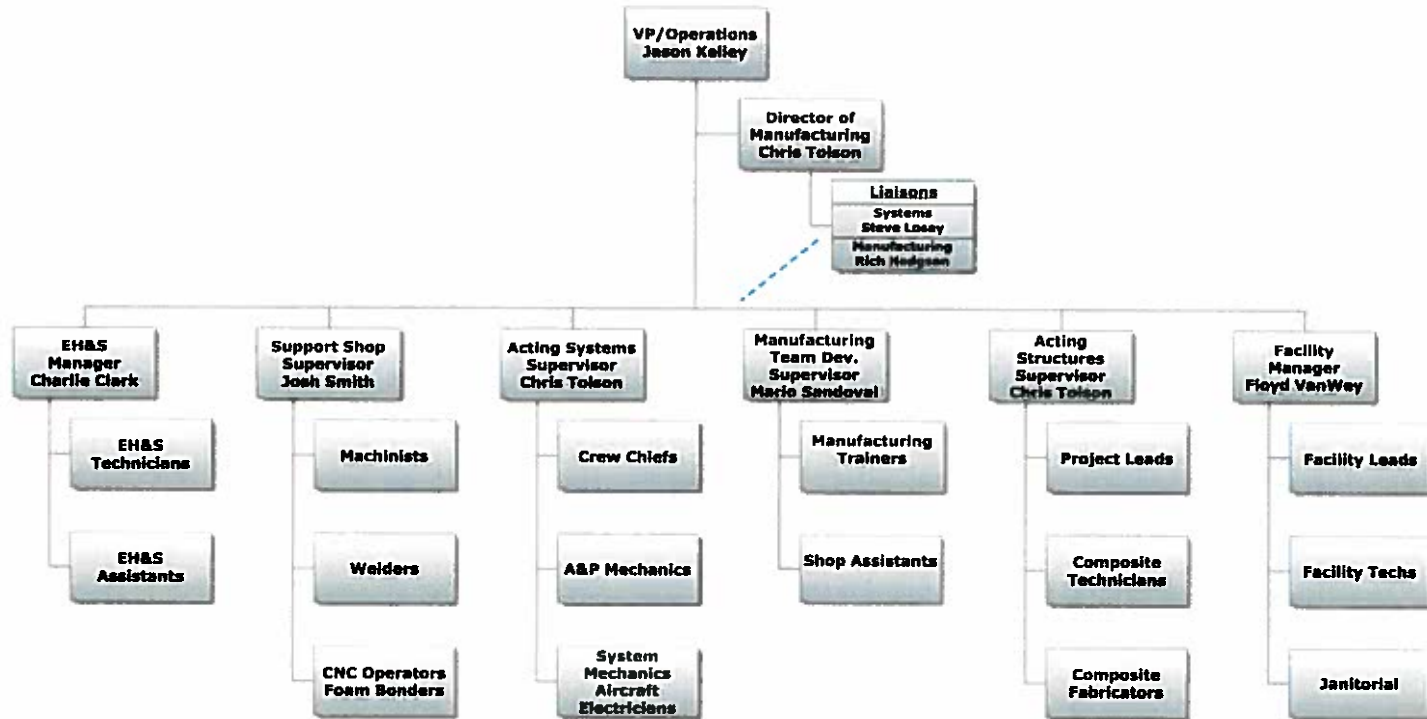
VP/Operations
Jason Kelley

Director of Manufacturing
Chris Tolson

Liaisons
Systems
Steve Losey
Manufacturing
Rich Hodgson

EH&S Manager
Charlie Clark

EH&S Technicians

EH&S Assistants

Support Shop Supervisor
Josh Smith

Machinists

Welders

CNC Operators
Foam Bonders

Acting Systems Supervisor
Chris Tolson

Crew Chiefs

A&P Mechanics

System Mechanics
Aircraft Electricians

Manufacturing Team Dev. Supervisor
Mario Sandoval

Manufacturing Trainers

Shop Assistants

Acting Structures Supervisor
Chris Tolson

Project Leads

Composite Technicians

Composite Fabricators

Facility Manager
Floyd VanWey

Facility Leads

Facility Techs

Janitorial